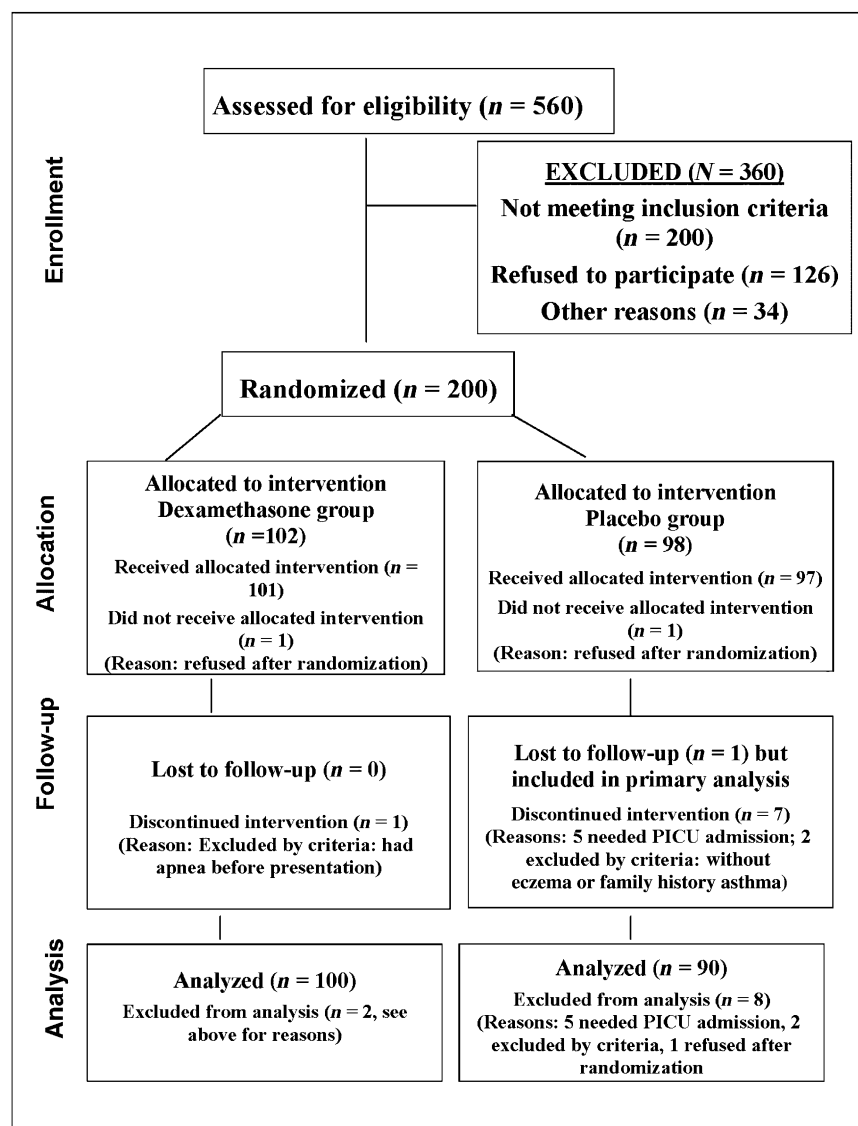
Assessed for eligibility ($n$ = 560)

Enrollment

EXCLUDED ($N$ = 360)
Not meeting inclusion criteria ($n$ = 200)
Refused to participate ($n$ = 126)
Other reasons ($n$ = 34)

Randomized ($n$ = 200)

Allocation

Allocated to intervention
Dexamethasone group
($n$ =102)
Received allocated intervention ($n$ = 101)
Did not receive allocated intervention ($n$ = 1)
(Reason: refused after randomization)

Allocated to intervention
Placebo group
($n$ = 98)
Received allocated intervention ($n$ = 97)
Did not receive allocated intervention ($n$ = 1)
(Reason: refused after randomization)

Follow-up

Lost to follow-up ($n$ = 0)
Discontinued intervention ($n$ = 1)
(Reason: Excluded by criteria: had apnea before presentation)

Lost to follow-up ($n$ = 1) but included in primary analysis
Discontinued intervention ($n$ = 7)
(Reasons: 5 needed PICU admission; 2 excluded by criteria: without eczema or family history asthma)

Analysis

Analyzed ($n$ = 100)
Excluded from analysis ($n$ = 2, see above for reasons)

Analyzed ($n$ = 90)
Excluded from analysis ($n$ = 8)
(Reasons: 5 needed PICU admission, 2 excluded by criteria, 1 refused after randomization